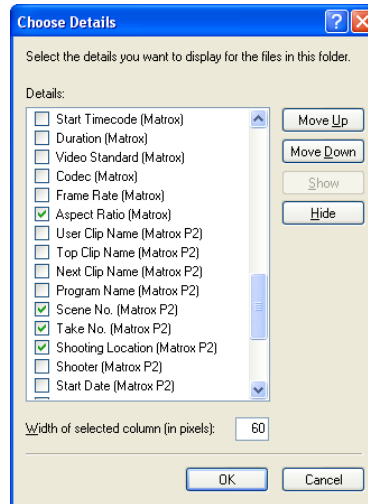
Choose Details

Select the details you want to display for the files in this folder.

Details:

Start Timecode (Matrox)
Duration (Matrox)
Video Standard (Matrox)
Codec (Matrox)
Frame Rate (Matrox)
Aspect Ratio (Matrox)
User Clip Name (Matrox P2)
Top Clip Name (Matrox P2)
Next Clip Name (Matrox P2)
Program Name (Matrox P2)
Scene No. (Matrox P2)
Take No. (Matrox P2)
Shooting Location (Matrox P2)
Shooter (Matrox P2)
Start Date (Matrox P2)

Move Up
Move Down
Show
Hide

Width of selected column (in pixels): 60

OK
Cancel